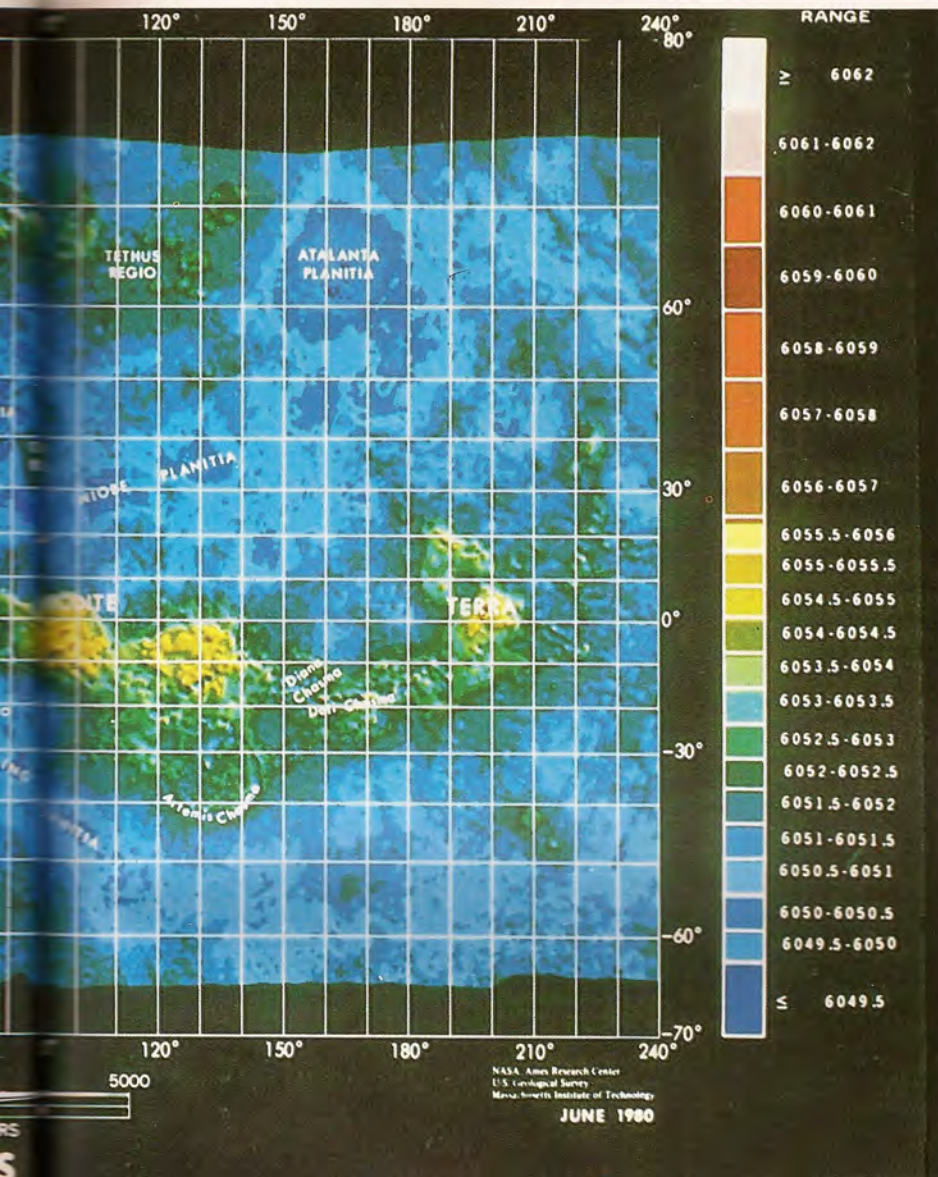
120° 150° 180° 210° 240°

80°

60°

30°

0°

-30°

-60°

-70°

TETHUS REGIO

ATALANTA PLANITIA

NIOBE PLANITIA

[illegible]DITE

TERRA

Diana Chasma

Dali Chasma

Artemis Chasma

RANGE

≥ 6062

6061-6062

6060-6061

6059-6060

6058-6059

6057-6058

6056-6057

6055.5-6056

6055-6055.5

6054.5-6055

6054-6054.5

6053.5-6054

6053-6053.5

6052.5-6053

6052-6052.5

6051.5-6052

6051-6051.5

6050.5-6051

6050-6050.5

6049.5-6050

≤ 6049.5

120° 150° 180° 210° 240°

5000

RS

S

NASA Ames Research Center
U.S. Geological Survey
Massachusetts Institute of Technology

JUNE 1980